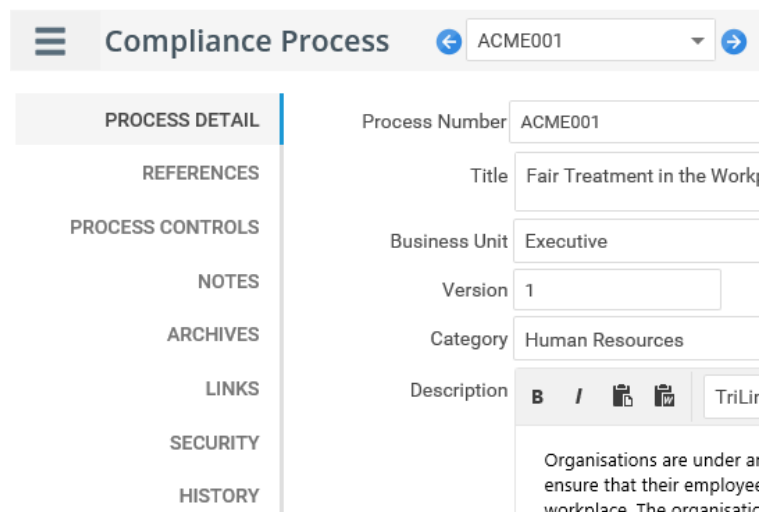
Compliance Process ACME001

PROCESS DETAIL
REFERENCES
PROCESS CONTROLS
NOTES
ARCHIVES
LINKS
SECURITY
HISTORY

Process Number ACME001
Title Fair Treatment in the Workp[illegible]
Business Unit Executive
Version 1
Category Human Resources
Description
B I
TriLi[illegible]

Organisations are under a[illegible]
ensure that their employee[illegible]
workplace. The organisatio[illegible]